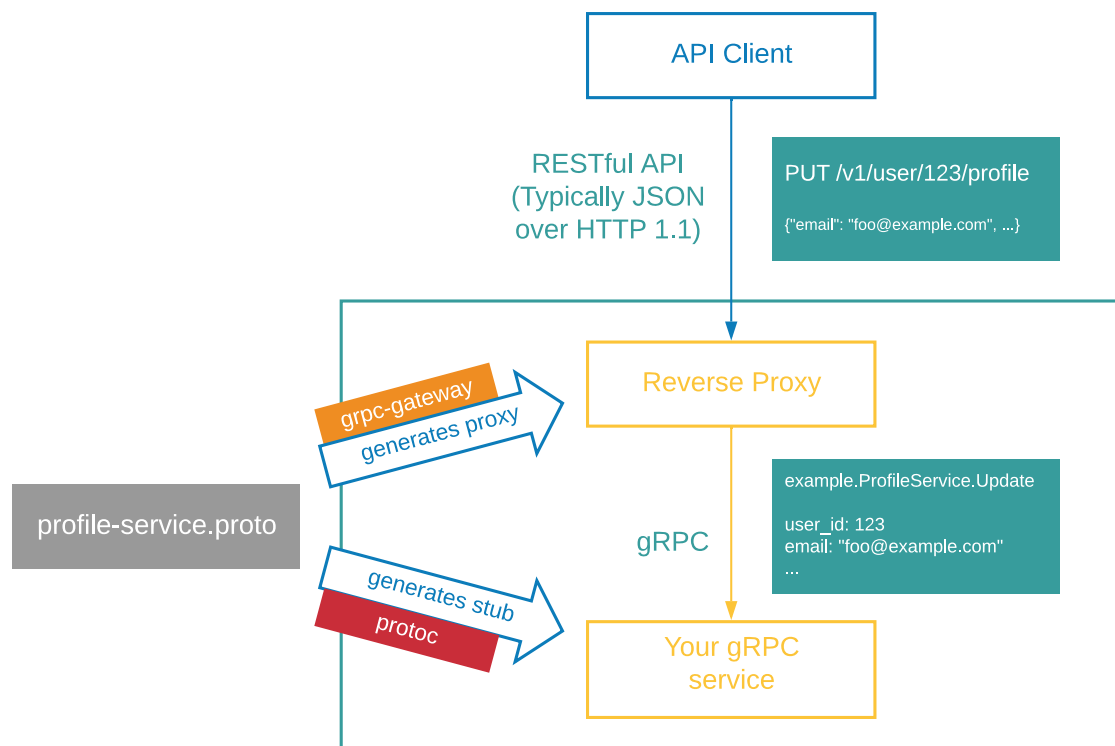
API Client

RESTful API
(Typically JSON
over HTTP 1.1)

PUT /v1/user/123/profile

{"email": "foo@example.com", ...}

grpc-gateway

generates proxy

Reverse Proxy

profile-service.proto

example.ProfileService.Update

user_id: 123
email: "foo@example.com"
...

gRPC

generates stub

protoc

Your gRPC
service